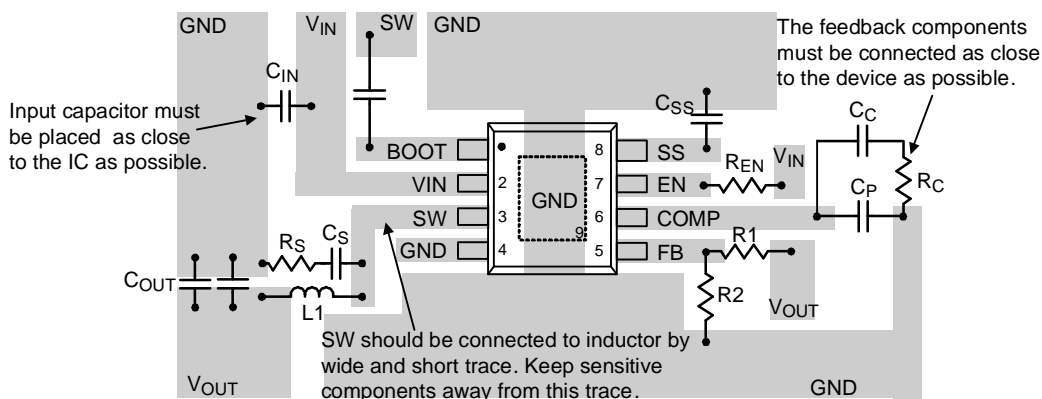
GND

$V_{IN}$

SW

GND

The feedback components must be connected as close to the device as possible.

$C_{IN}$

Input capacitor must be placed as close to the IC as possible.

$C_{SS}$

$C_C$

BOOT

8

SS

$R_{EN}$

$V_{IN}$

VIN

2

7

EN

$R_C$

GND

$C_P$

SW

3

6

COMP

9

GND

4

5

FB

R1

$R_S$

$C_S$

$C_{OUT}$

R2

L1

$V_{OUT}$

SW should be connected to inductor by wide and short trace. Keep sensitive components away from this trace.

$V_{OUT}$

GND